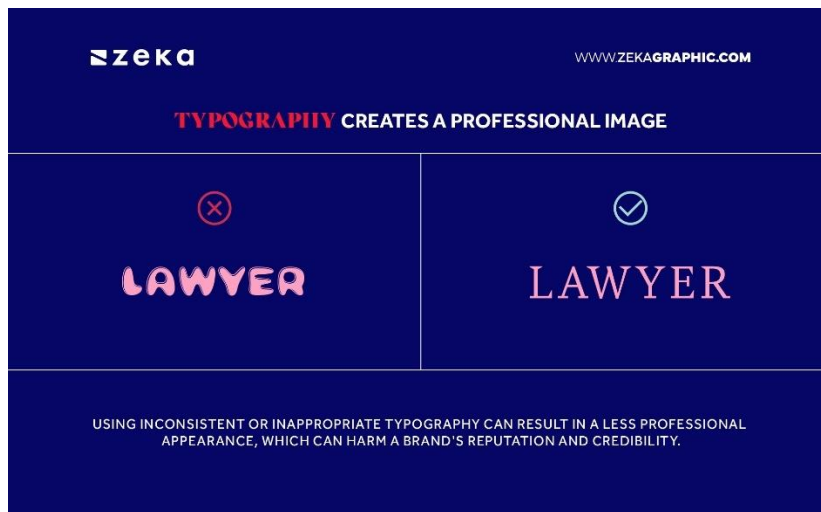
zeka

WWW.ZEKAGRAPHIC.COM

TYPOGRAPHY CREATES A PROFESSIONAL IMAGE

LAWYER

LAWYER

USING INCONSISTENT OR INAPPROPRIATE TYPOGRAPHY CAN RESULT IN A LESS PROFESSIONAL APPEARANCE, WHICH CAN HARM A BRAND'S REPUTATION AND CREDIBILITY.